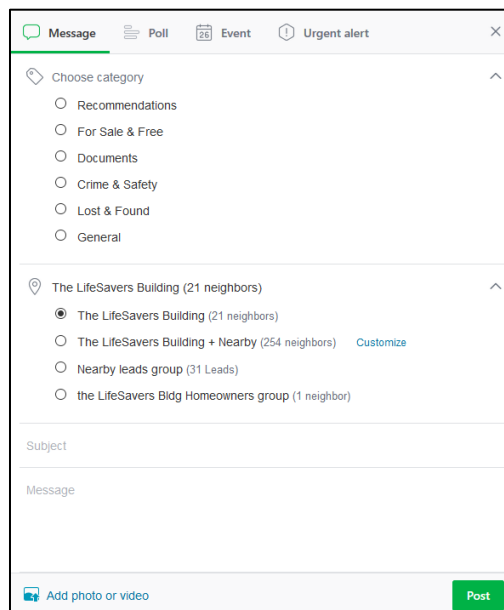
Message Poll 26 Event Urgent alert ×

Choose category

Recommendations

For Sale & Free

Documents

Crime & Safety

Lost & Found

General

The LifeSavers Building (21 neighbors)

The LifeSavers Building (21 neighbors)

The LifeSavers Building + Nearby (254 neighbors) Customize

Nearby leads group (31 Leads)

the LifeSavers Bldg Homeowners group (1 neighbor)

Subject

Message

Add photo or video

Post